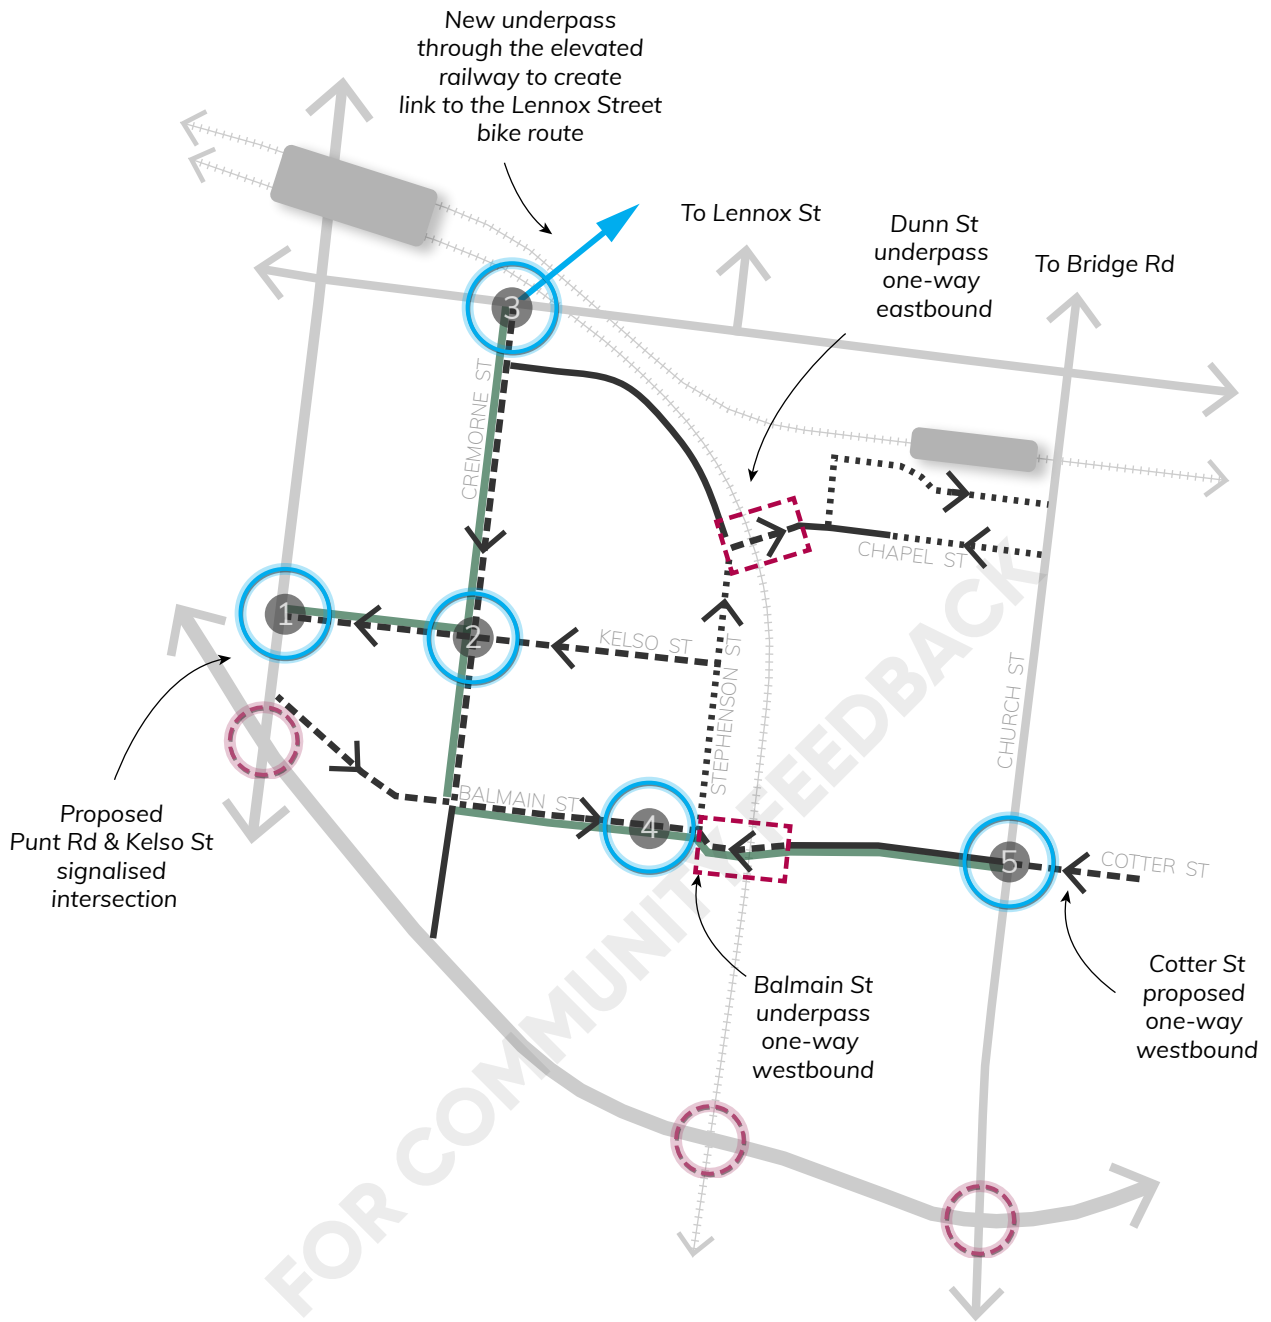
New underpass through the elevated railway to create link to the Lennox Street bike route

To Lennox St

Dunn St underpass one-way eastbound

To Bridge Rd

3

CREMORNE ST

CHAPEL ST

1

2

KELSO ST

STEPHENSON ST

CHURCH ST

BALMAIN ST

4

5

COTTER ST

Proposed Punt Rd & Kelso St signalised intersection

Balmain St underpass one-way westbound

Cotter St proposed one-way westbound

FOR COMMUNITY FEEDBACK